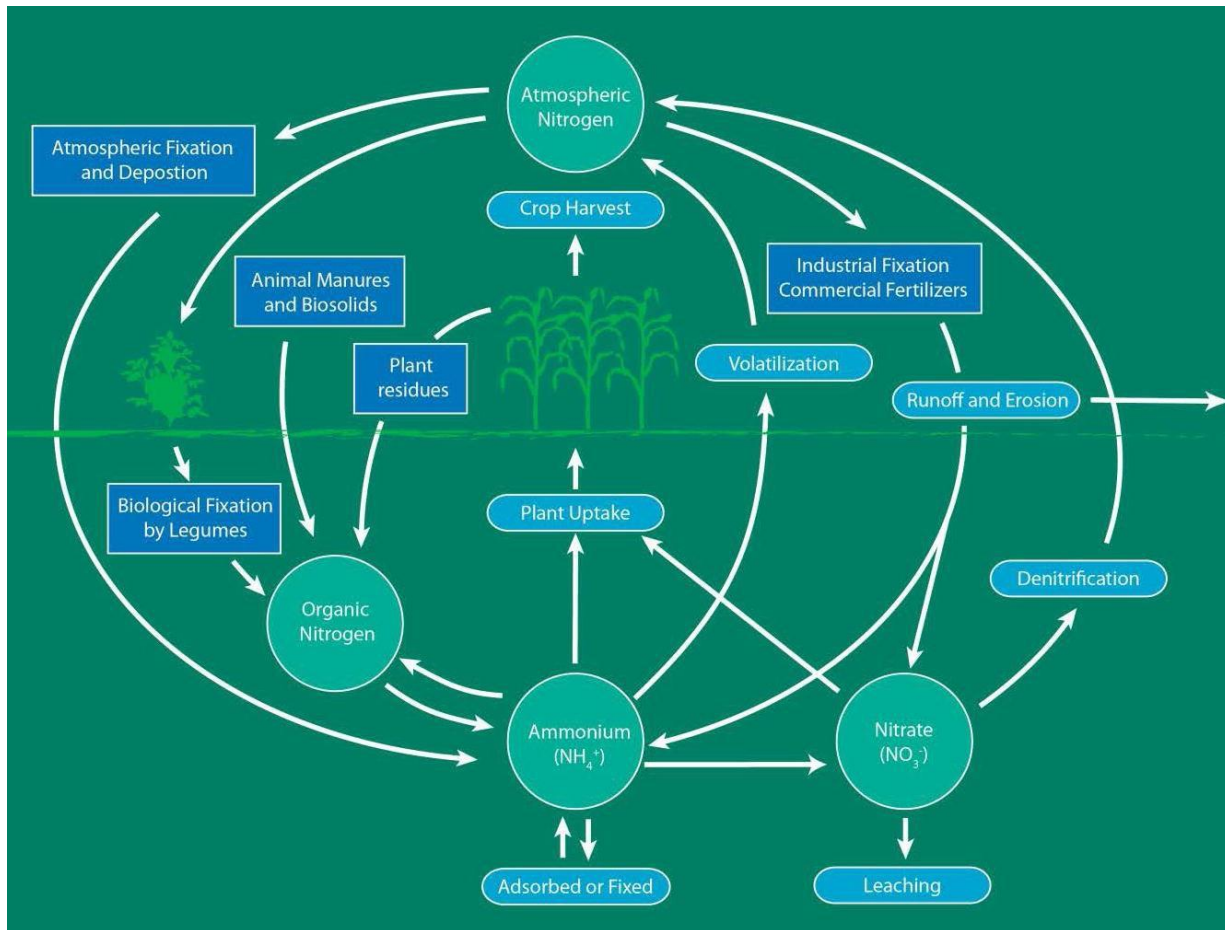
Atmospheric Nitrogen

Atmospheric Fixation and Depostion

Crop Harvest

Industrial Fixation Commercial Fertilizers

Animal Manures and Biosolids

Plant residues

Volatilization

Runoff and Erosion

Biological Fixation by Legumes

Plant Uptake

Denitrification

Organic Nitrogen

Ammonium ($NH_4^+$)

Nitrate ($NO_3^-$)

Adsorbed or Fixed

Leaching